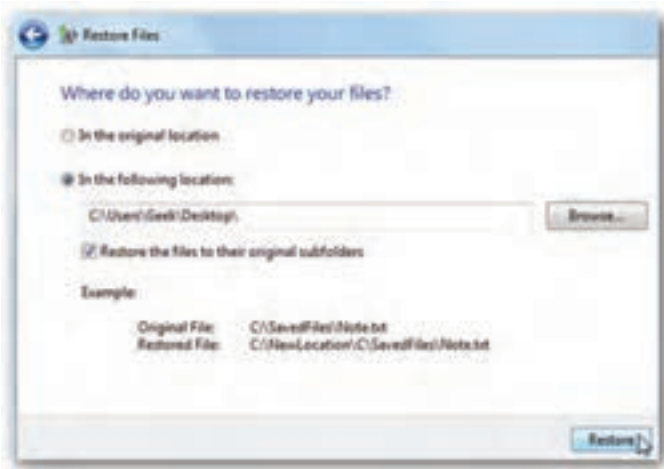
Restore Files

Where do you want to restore your files?

In the original location

In the following location:

C:\Users\Geek\Desktop\

Browse...

Restore the files to their original subfolders

Example:

Original File: C:\SavedFiles\Note.txt
Restored File: C:\NewLocation\C\SavedFiles\Note.txt

Restore